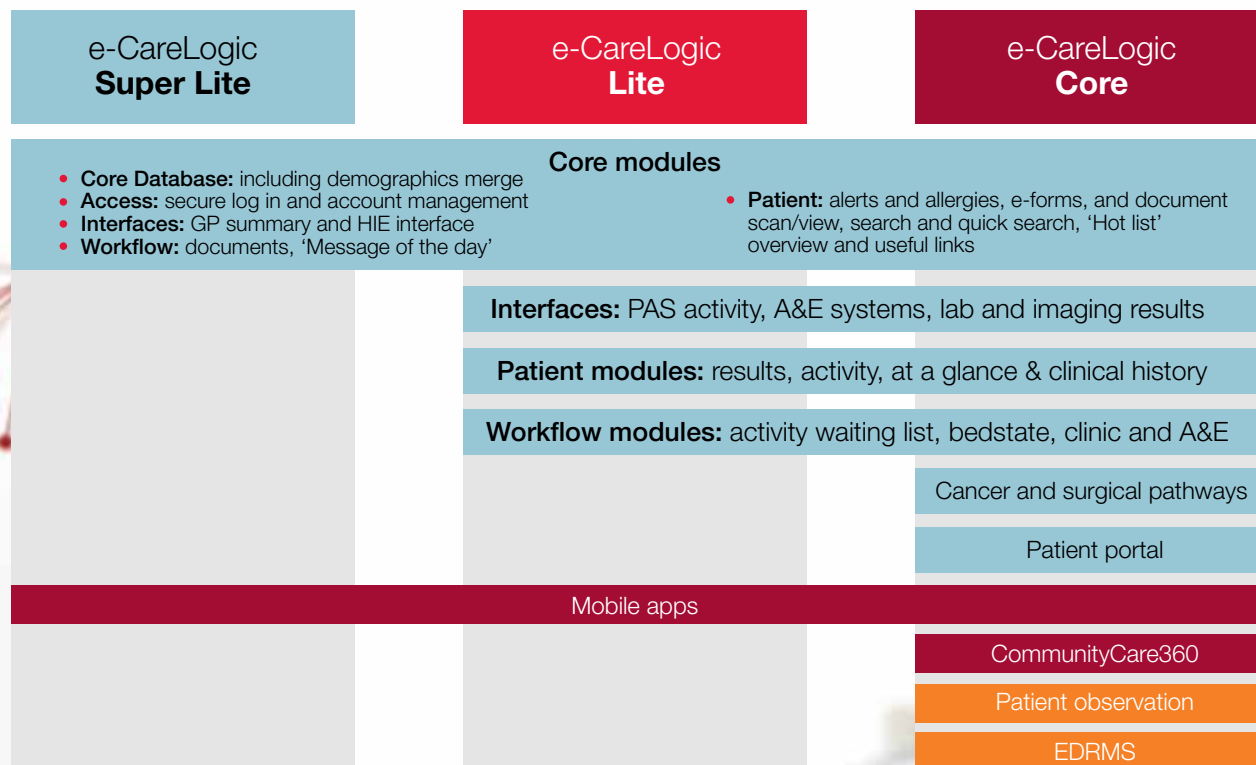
e-CareLogic **Super Lite**

e-CareLogic **Lite**

e-CareLogic **Core**

**Core modules**

- **Core Database:** including demographics merge
- **Access:** secure log in and account management
- **Interfaces:** GP summary and HIE interface
- **Workflow:** documents, 'Message of the day'

- **Patient:** alerts and allergies, e-forms, and document scan/view, search and quick search, 'Hot list' overview and useful links

**Interfaces:** PAS activity, A&E systems, lab and imaging results

**Patient modules:** results, activity, at a glance & clinical history

**Workflow modules:** activity waiting list, bedstate, clinic and A&E

Cancer and surgical pathways

Patient portal

Mobile apps

CommunityCare360

Patient observation

EDRMS